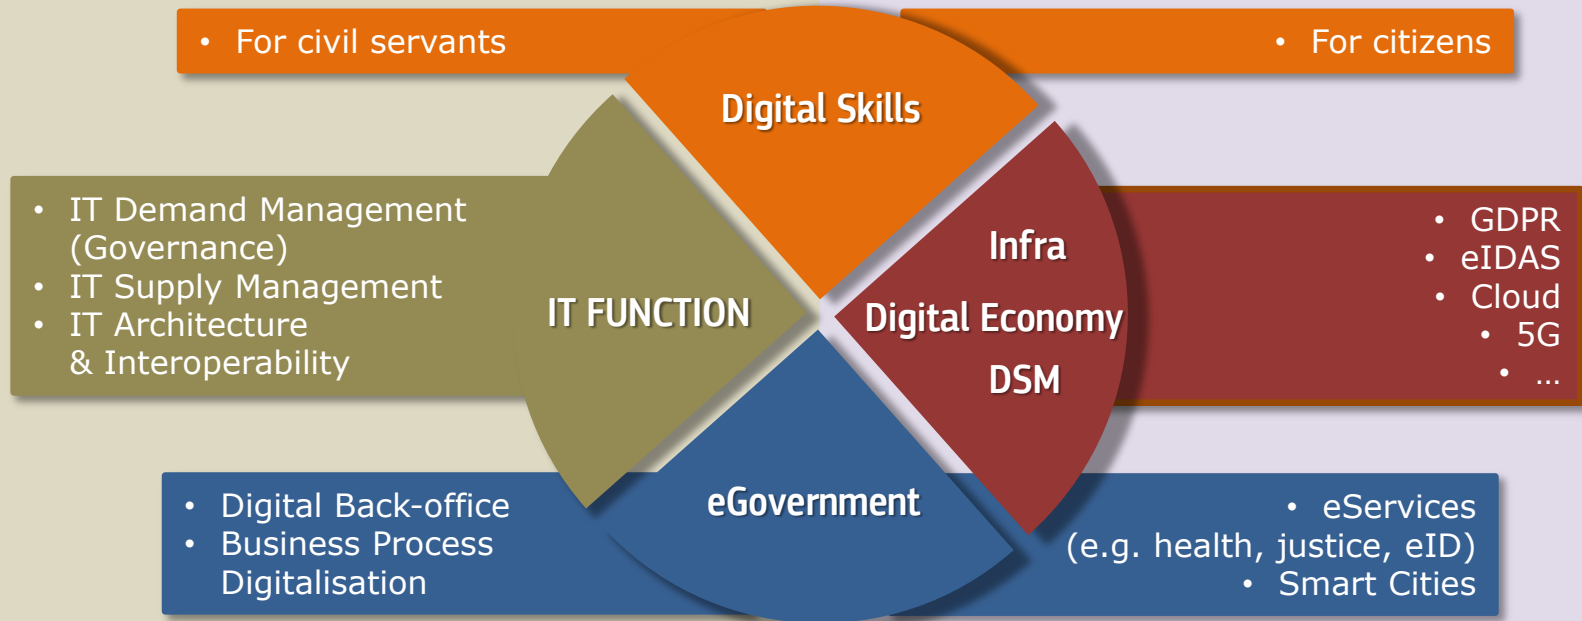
• For civil servants

• For citizens

Digital Skills

• IT Demand Management (Governance)
• IT Supply Management
• IT Architecture & Interoperability

IT FUNCTION

Infra

Digital Economy

DSM

• GDPR
• eIDAS
• Cloud
• 5G
• ...

• Digital Back-office
• Business Process Digitalisation

eGovernment

• eServices (e.g. health, justice, eID)
• Smart Cities